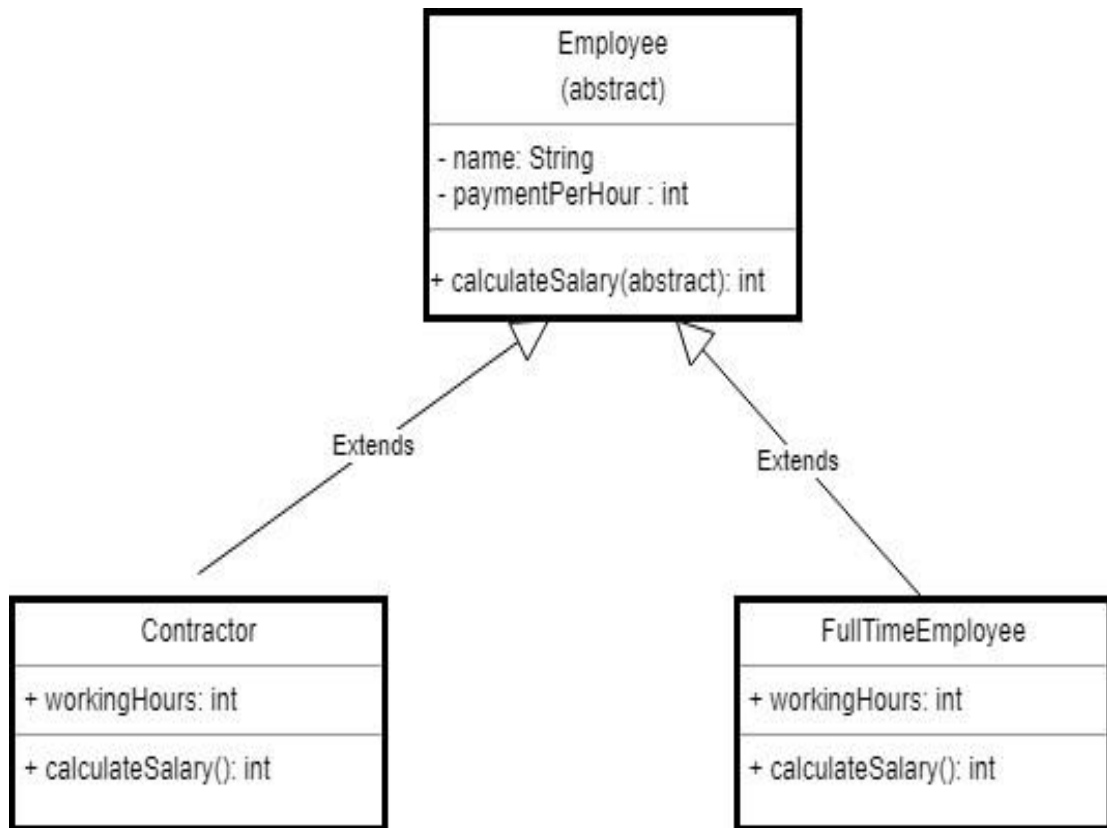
Employee
(abstract)

- name: String
- paymentPerHour : int

+ calculateSalary(abstract): int

Extends

Extends

Contractor

+ workingHours: int

+ calculateSalary(): int

FullTimeEmployee

+ workingHours: int

+ calculateSalary(): int